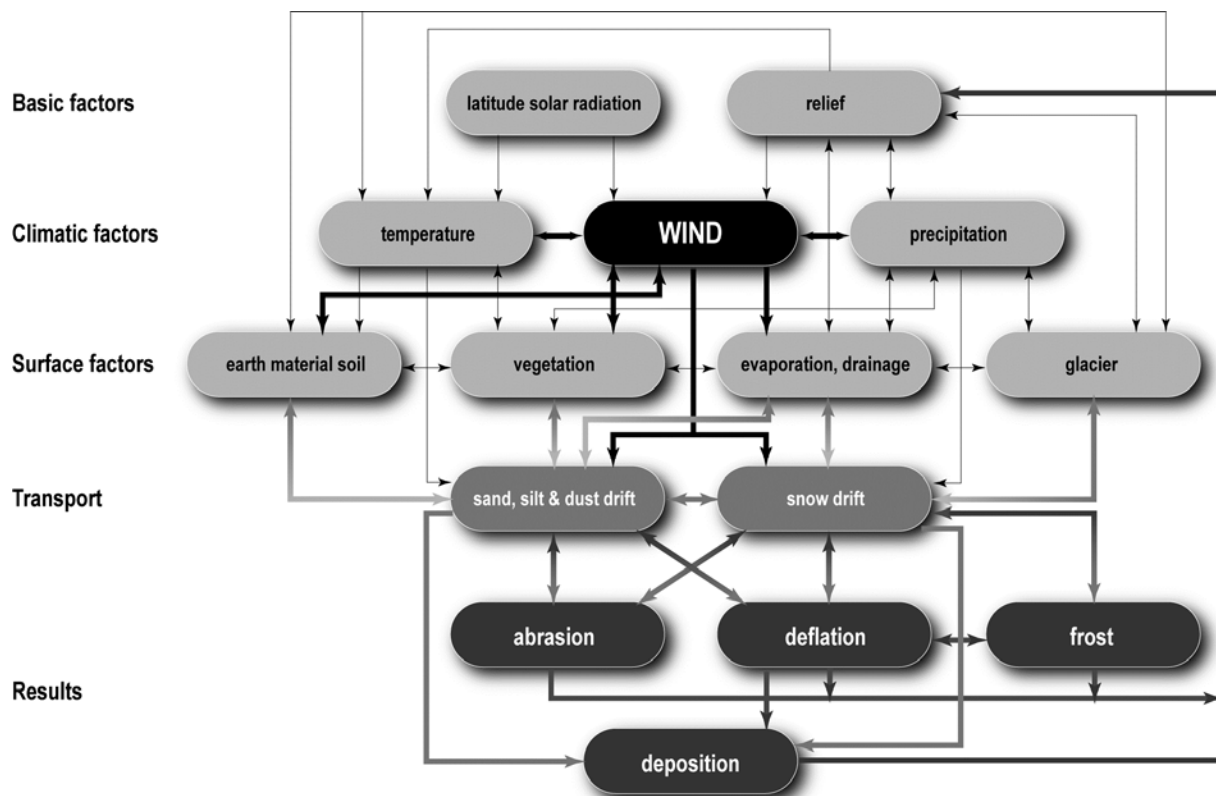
Basic factors

latitude solar radiation

relief

Climatic factors

temperature

WIND

precipitation

Surface factors

earth material soil

vegetation

evaporation, drainage

glacier

Transport

sand, silt & dust drift

snow drift

abrasion

deflation

frost

Results

deposition